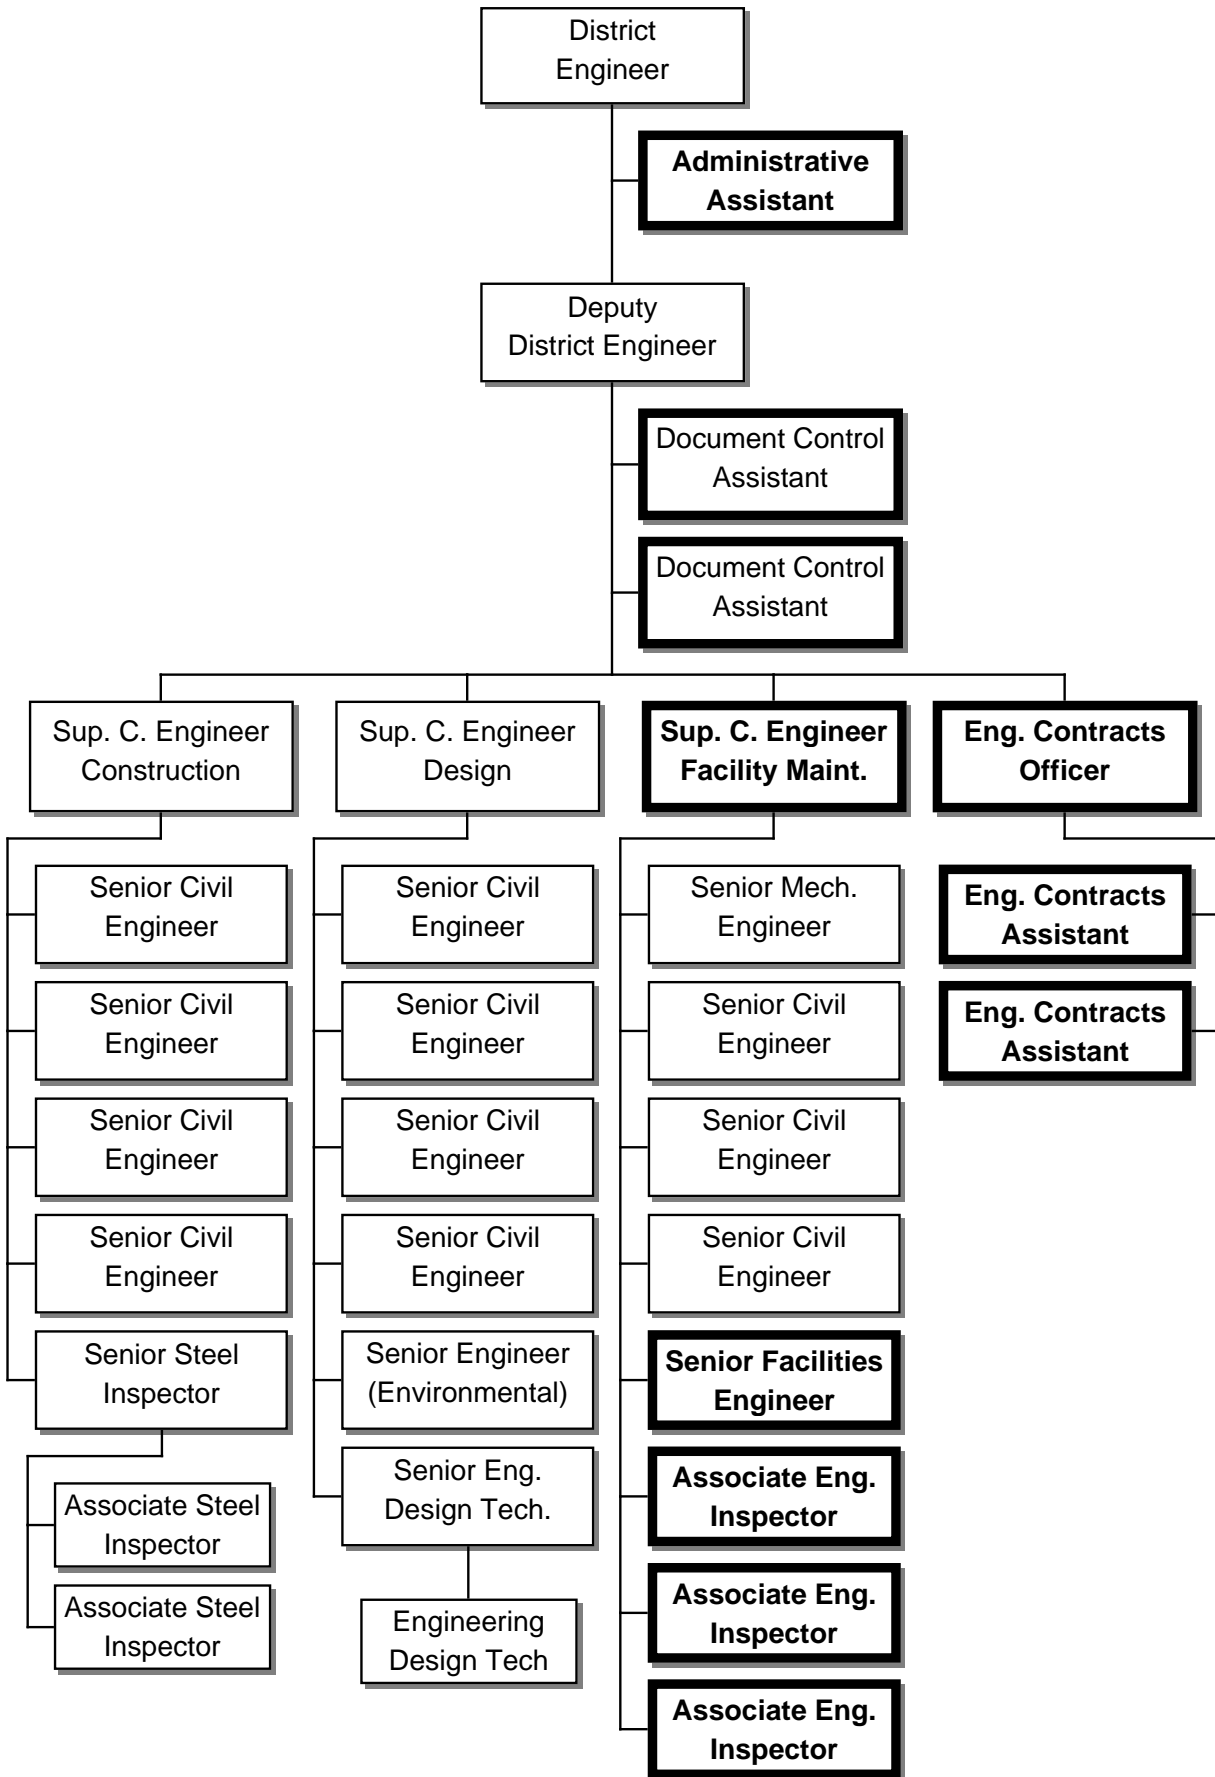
District Engineer

Administrative Assistant

Deputy District Engineer

Document Control Assistant

Document Control Assistant

Sup. C. Engineer Construction

Senior Civil Engineer

Senior Civil Engineer

Senior Civil Engineer

Senior Civil Engineer

Senior Steel Inspector

Associate Steel Inspector

Associate Steel Inspector

Sup. C. Engineer Design

Senior Civil Engineer

Senior Civil Engineer

Senior Civil Engineer

Senior Civil Engineer

Senior Engineer (Environmental)

Senior Eng. Design Tech.

Engineering Design Tech

Sup. C. Engineer Facility Maint.

Senior Mech. Engineer

Senior Civil Engineer

Senior Civil Engineer

Senior Civil Engineer

Senior Facilities Engineer

Associate Eng. Inspector

Associate Eng. Inspector

Associate Eng. Inspector

Eng. Contracts Officer

Eng. Contracts Assistant

Eng. Contracts Assistant